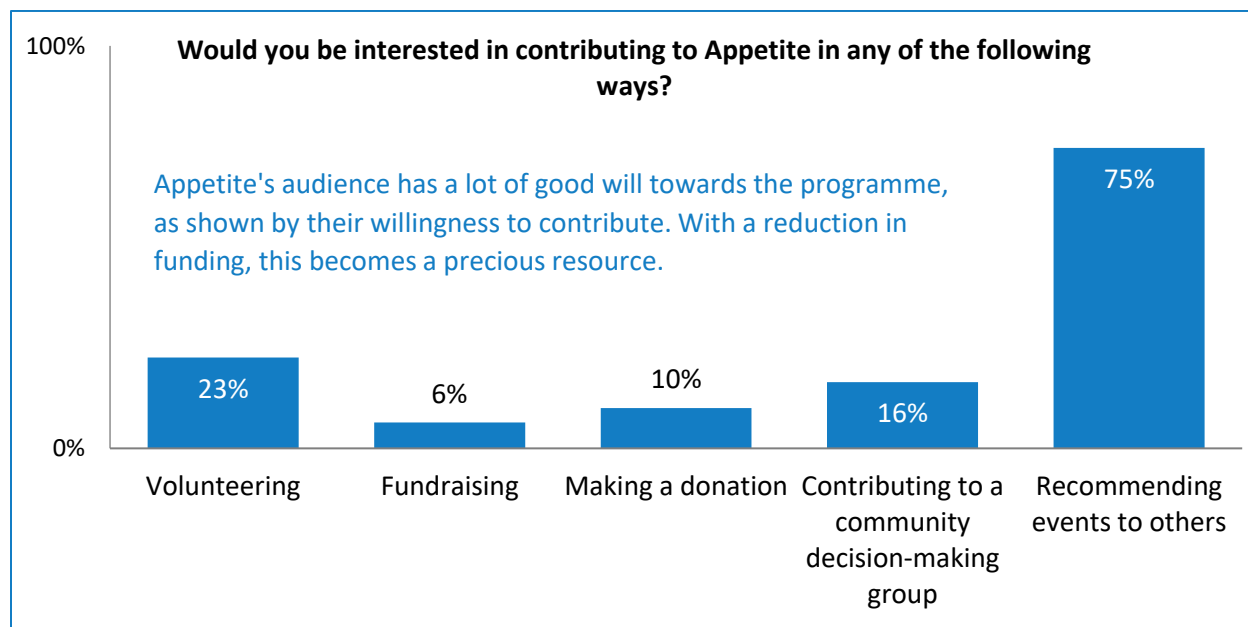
Would you be interested in contributing to Appetite in any of the following ways?

100%

0%

Appetite's audience has a lot of good will towards the programme, as shown by their willingness to contribute. With a reduction in funding, this becomes a precious resource.

23%

6%

10%

16%

75%

Volunteering

Fundraising

Making a donation

Contributing to a community decision-making group

Recommending events to others